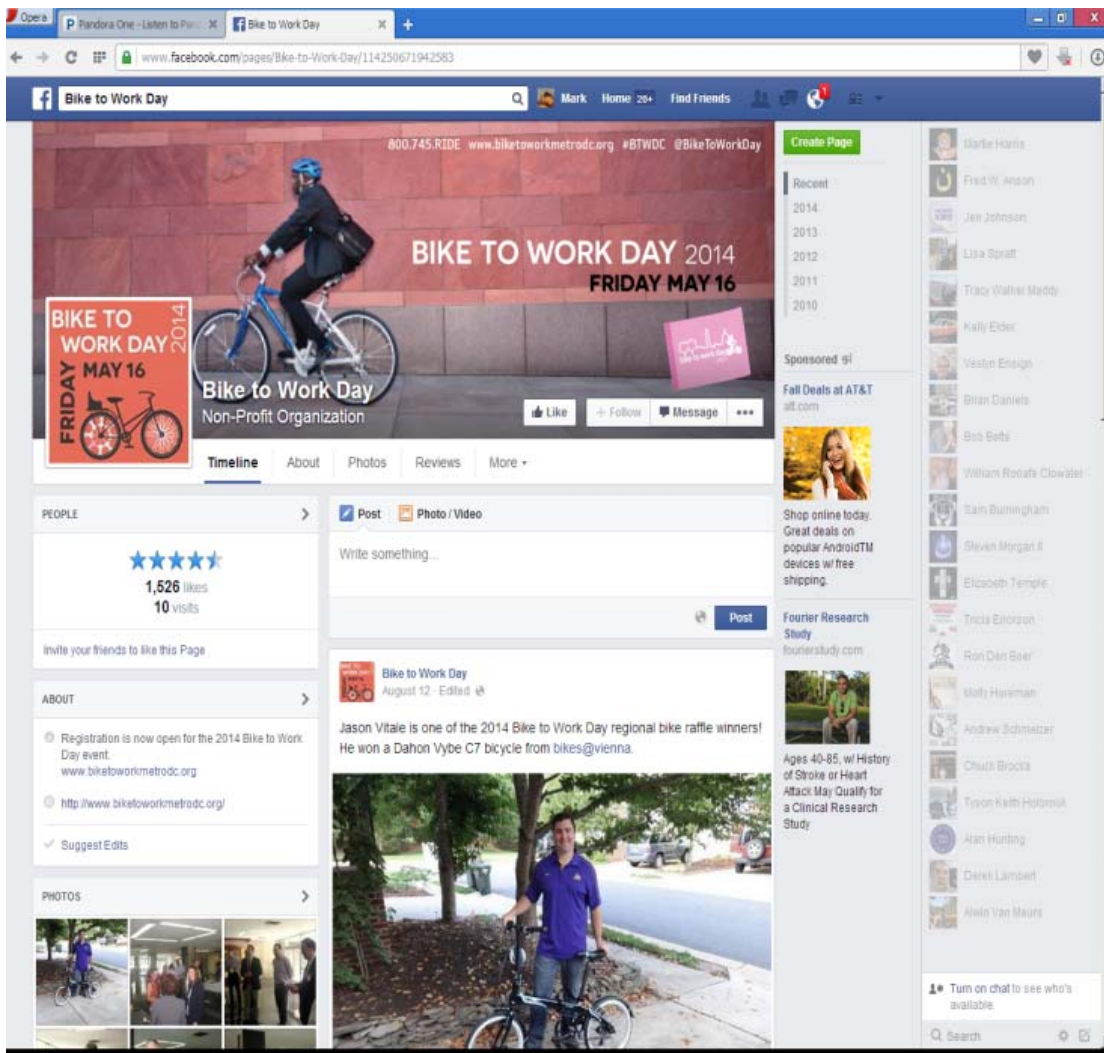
Opera | Pandora One - Listen to Pan | Bike to Work Day

www.facebook.com/pages/Bike-to-Work-Day/114250671942583

Bike to Work Day | Mark | Home 20+ | Find Friends

800.745.RIDE www.biketoworkmetrodc.org #BTWDC @BikeToWorkDay

BIKE TO WORK DAY 2014
FRIDAY MAY 16

BIKE TO WORK DAY 2014 FRIDAY MAY 16

Bike to Work Day
Non-Profit Organization

Like | Follow | Message | •••

Timeline | About | Photos | Reviews | More

Create Page

Recent
2014
2013
2012
2011
2010

Sponsored

Fall Deals at AT&T
att.com
Shop online today. Great deals on popular AndroidTM devices w/ free shipping.

Fourier Research Study
fourierstudy.com
Ages 40-85, w/ History of Stroke or Heart Attack May Qualify for a Clinical Research Study

PEOPLE
★★★★★
1,526 likes
10 visits
Invite your friends to like this Page

ABOUT
Registration is now open for the 2014 Bike to Work Day event. www.biketoworkmetrodc.org
http://www.biketoworkmetrodc.org/
Suggest Edits

PHOTOS

Post | Photo / Video
Write something...
Post

Bike to Work Day
August 12 · Edited
Jason Vitale is one of the 2014 Bike to Work Day regional bike raffle winners! He won a Dahon Vybe C7 bicycle from bikes@vienna.

Martie Harris
Fred W. Anson
Jen Johnson
Lisa Spratt
Tracy Walker Maddy
Kelly Elder
Vestyn Ensign
Brian Daniels
Bob Betts
William Ronald Clowater
Sam Burningham
Steven Morgan II
Elizabeth Temple
Tricia Erickson
Ron Den Boer
Molly Hireman
Andrew Schmelzer
Chuck Brocka
Tyson Keith Holbrook
Alan Hurting
Derek Lambert
Alwin Van Maurs

Turn on chat to see who's available.
Search